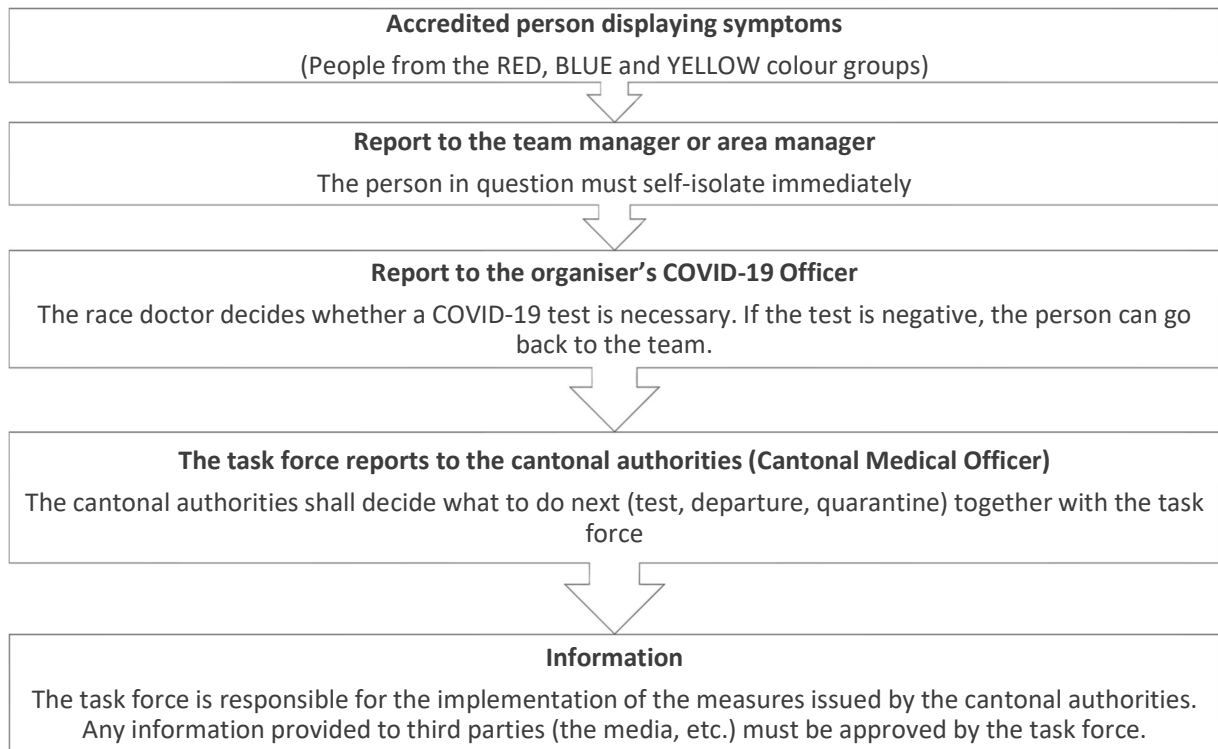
**Accredited person displaying symptoms**

(People from the RED, BLUE and YELLOW colour groups)

**Report to the team manager or area manager**

The person in question must self-isolate immediately

**Report to the organiser's COVID-19 Officer**

The race doctor decides whether a COVID-19 test is necessary. If the test is negative, the person can go back to the team.

**The task force reports to the cantonal authorities (Cantonal Medical Officer)**

The cantonal authorities shall decide what to do next (test, departure, quarantine) together with the task force

**Information**

The task force is responsible for the implementation of the measures issued by the cantonal authorities. Any information provided to third parties (the media, etc.) must be approved by the task force.